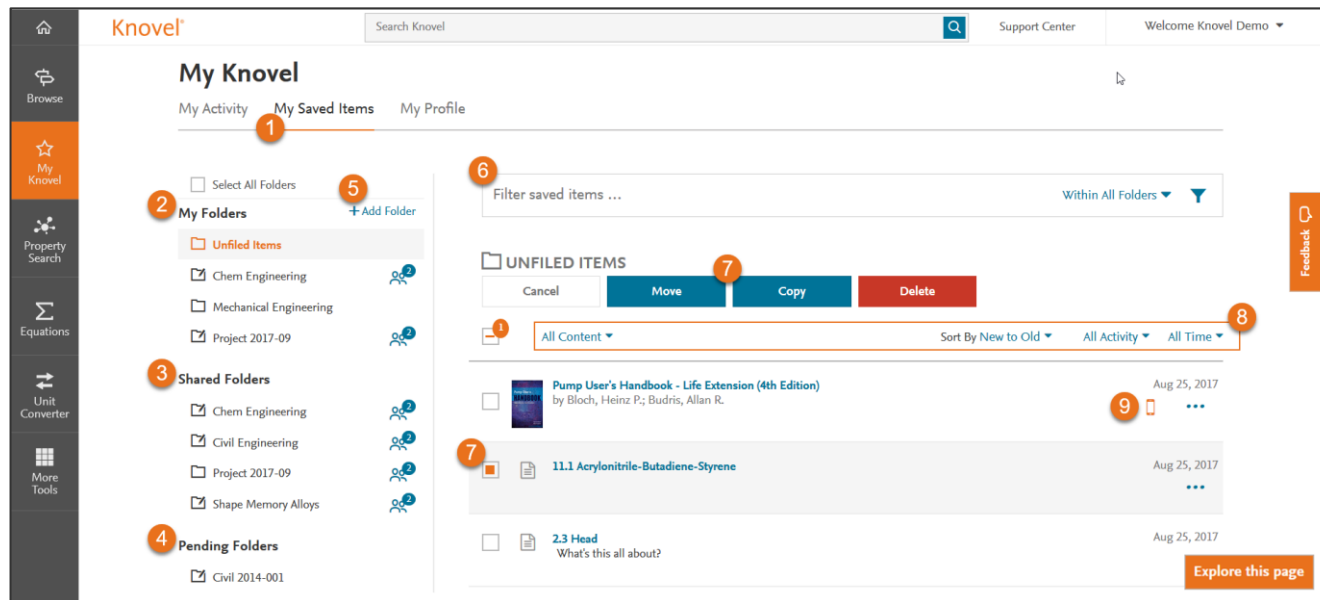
Knovel®

Search Knovel

Support Center

Welcome Knovel Demo

Browse

My Knovel

Property Search

Equations

Unit Converter

More Tools

My Knovel

My Activity My Saved Items My Profile

1

Select All Folders

2 My Folders

5 + Add Folder

Unfiled Items

Chem Engineering 2

Mechanical Engineering

Project 2017-09 2

3 Shared Folders

Chem Engineering 2

Civil Engineering 2

Project 2017-09 2

Shape Memory Alloys 2

4 Pending Folders

Civil 2014-001

6

Filter saved items ...

Within All Folders

UNFILED ITEMS

7

Cancel Move Copy Delete

1

All Content

Sort By New to Old

All Activity

All Time

8

Pump User's Handbook - Life Extension (4th Edition)
by Bloch, Heinz P.; Budris, Allan R.

Aug 25, 2017

9

7

11.1 Acrylonitrile-Butadiene-Styrene

Aug 25, 2017

2.3 Head
What's this all about?

Aug 25, 2017

Feedback

Explore this page